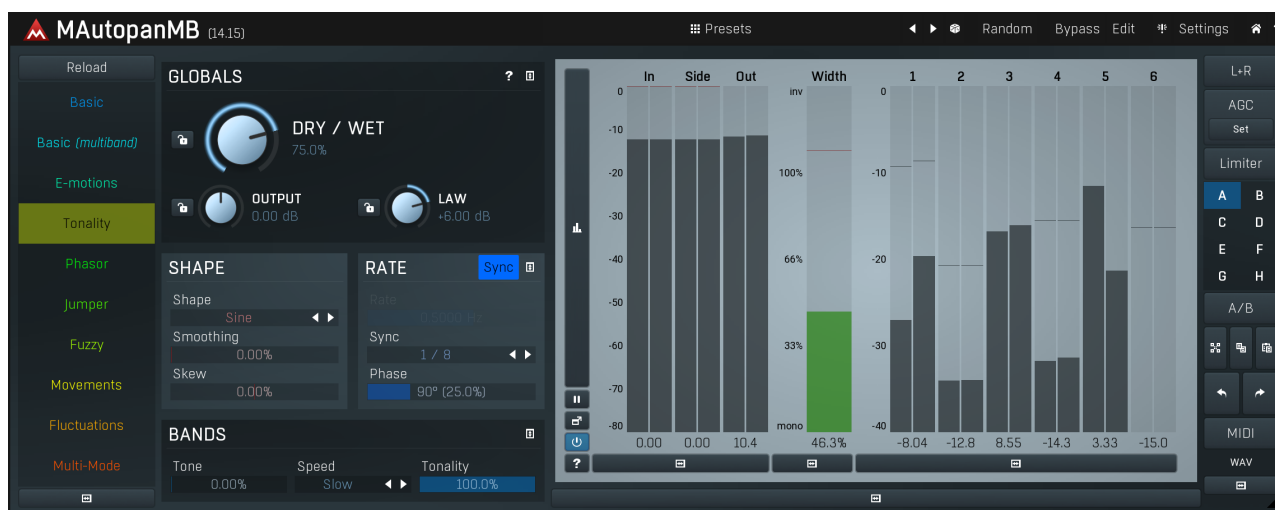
MAutopanMB (14.15)

Presets

Random Bypass Edit Settings

Reload

Basic

Basic (multiband)

E-motions

Tonality

Phasor

Jumper

Fuzzy

Movements

Fluctuations

Multi-Mode

GLOBALS

?

DRY / WET
75.0%

OUTPUT
0.00 dB

LAW
+6.00 dB

SHAPE

Shape
Sine

Smoothing
0.00%

Skew
0.00%

RATE

Sync

Rate
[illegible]

Sync
1 / 8

Phase
90° (25.0%)

BANDS

Tone
0.00%

Speed
Slow

Tonality
100.0%

In Side Out

0
-10
-20
-30
-40
-50
-60
-70
-80

0.00 0.00 10.4

Width

inv
100%
66%
33%
mono

46.3%

1 2 3 4 5 6

0
-10
-20
-30
-40

-8.04 -12.8 8.55 -14.3 3.33 -15.0

?

L+R

AGC

Set

Limiter

A B
C D
E F
G H

A/B

MIDI

WAV